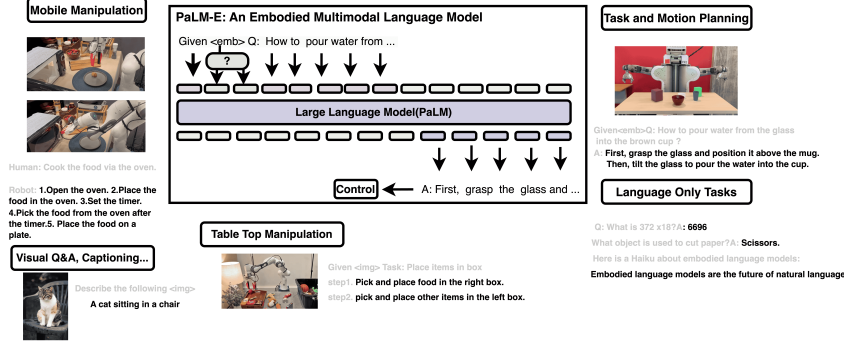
Mobile Manipulation

PaLM-E: An Embodied Multimodal Language Model

Given <emb> Q: How to pour water from ...

?

Large Language Model(PaLM)

Control

A: First, grasp the glass and ...

Task and Motion Planning

Given<emb>Q: How to pour water from the glass into the brown cup ?

A: First, grasp the glass and position it above the mug. Then, tilt the glass to pour the water into the cup.

Language Only Tasks

Q: What is 372 x18?A: 6696

What object is used to cut paper?A: Scissors.

Here is a Haiku about embodied language models:

Embodied language models are the future of natural language

Human: Cook the food via the oven.

Robot: 1.Open the oven. 2.Place the food in the oven. 3.Set the timer. 4.Pick the food from the oven after the timer.5. Place the food on a plate.

Visual Q&A, Captioning...

Describe the following <img>

A cat sitting in a chair

Table Top Manipulation

Given <img> Task: Place items in box

step1. Pick and place food in the right box.

step2. pick and place other items in the left box.